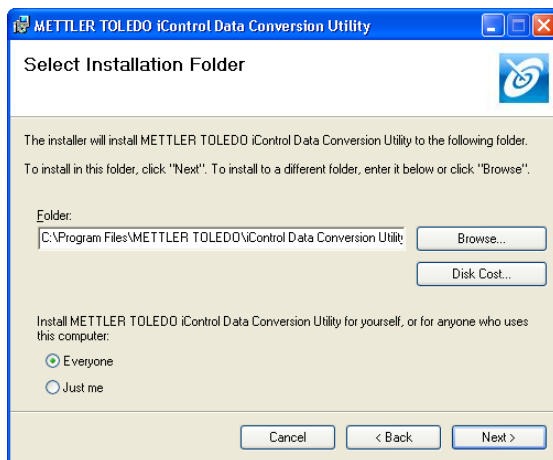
METTLER TOLEDO iControl Data Conversion Utility

Select Installation Folder

The installer will install METTLER TOLEDO iControl Data Conversion Utility to the following folder.

To install in this folder, click "Next". To install to a different folder, enter it below or click "Browse".

Folder:

C:\Program Files\METTLER TOLEDO\iControl Data Conversion Utility

Browse...

Disk Cost...

Install METTLER TOLEDO iControl Data Conversion Utility for yourself, or for anyone who uses this computer:

Everyone

Just me

Cancel

< Back

Next >